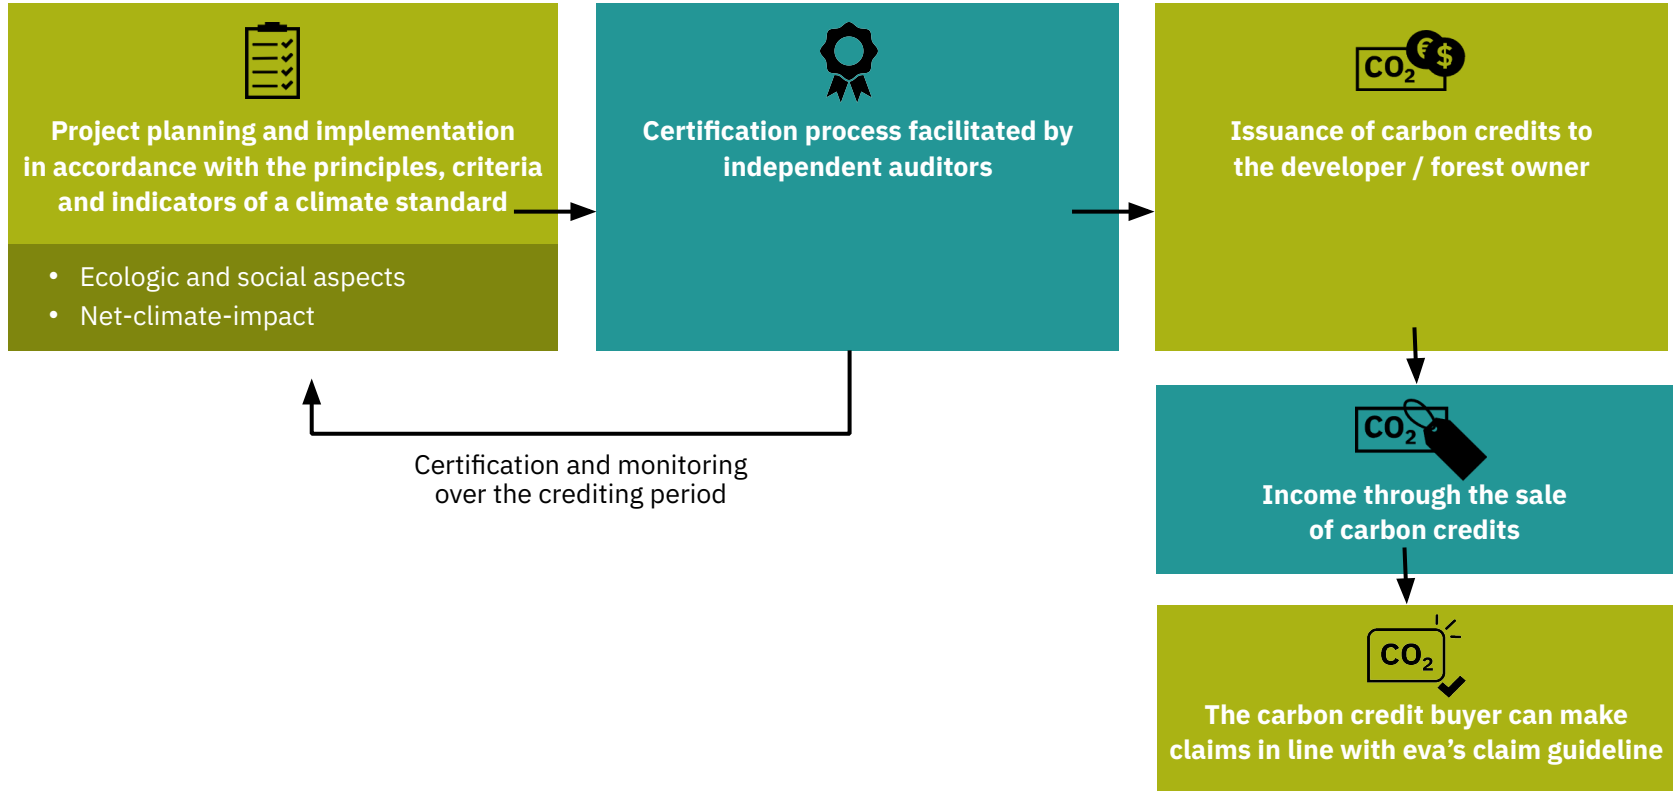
Project planning and implementation in accordance with the principles, criteria and indicators of a climate standard

- Ecologic and social aspects
- Net-climate-impact

Certification process facilitated by independent auditors

$CO_2$ € $

Issuance of carbon credits to the developer / forest owner

Certification and monitoring over the crediting period

$CO_2$

Income through the sale of carbon credits

$CO_2$

The carbon credit buyer can make claims in line with eva's claim guideline